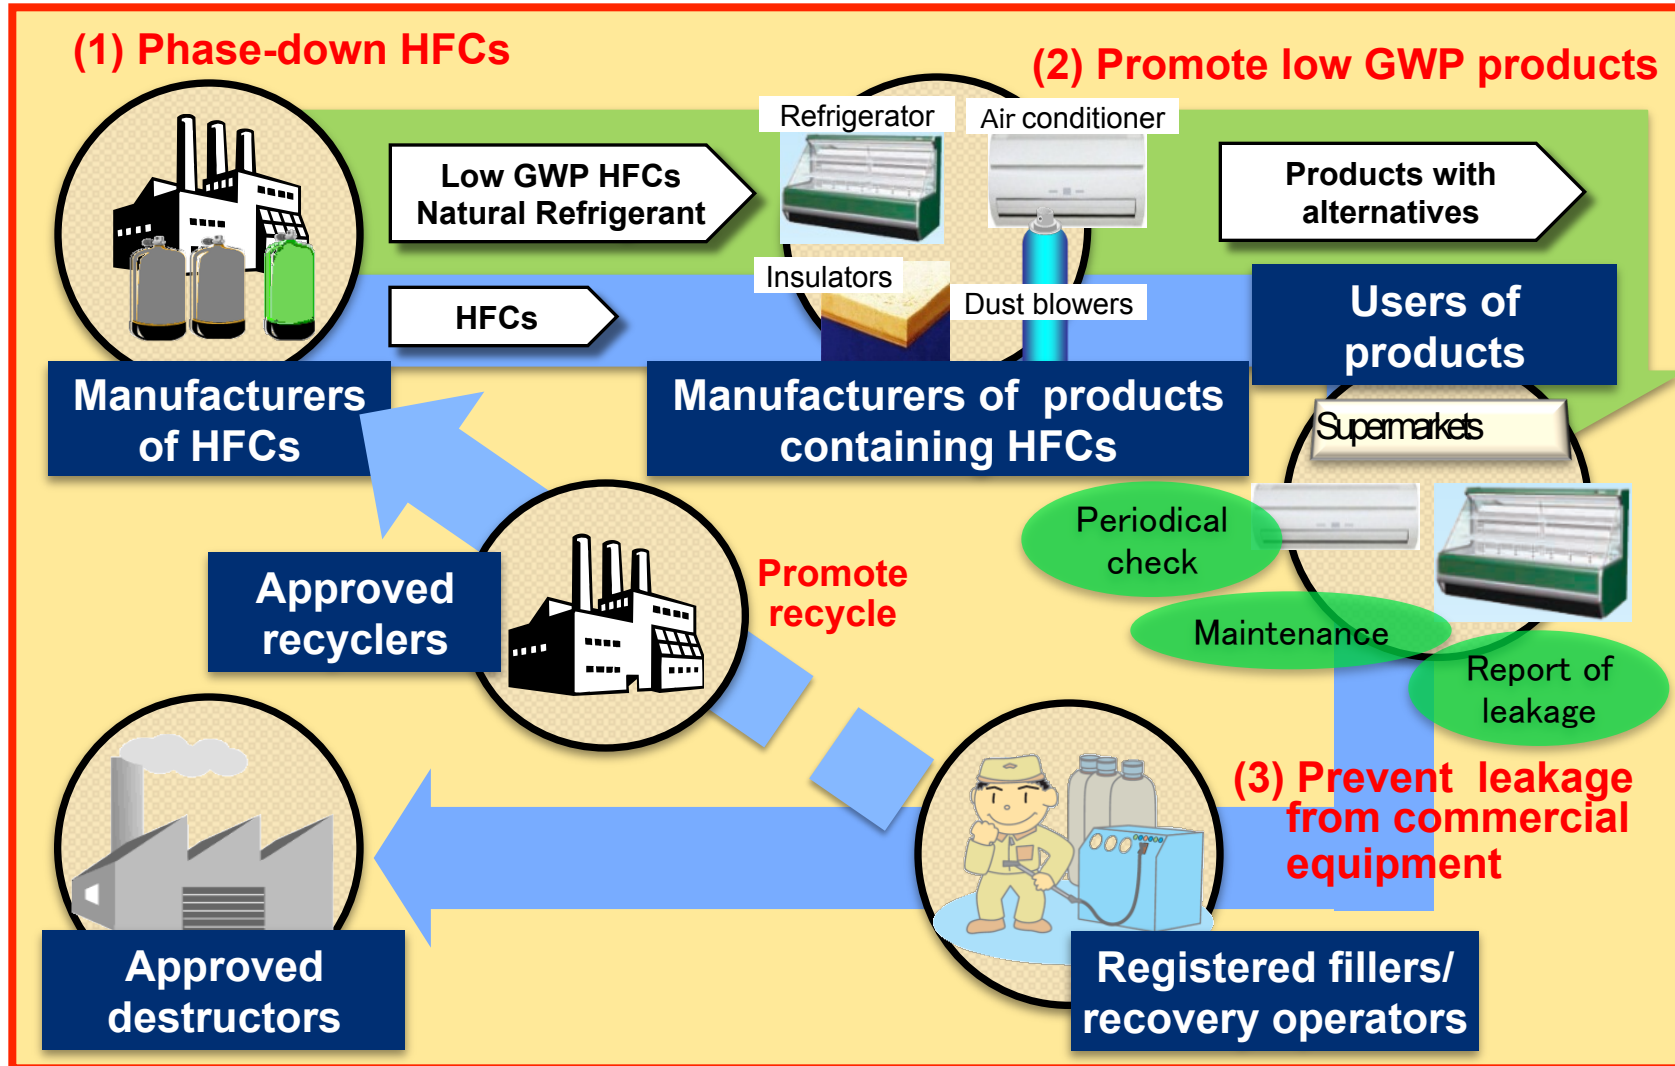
(1) Phase-down HFCs

(2) Promote low GWP products

Low GWP HFCs
Natural Refrigerant

Refrigerator

Air conditioner

Products with alternatives

HFCs

Insulators

Dust blowers

Users of products

Manufacturers of HFCs

Manufacturers of products containing HFCs

Supermarkets

Periodical check

Maintenance

Report of leakage

Approved recyclers

Promote recycle

(3) Prevent leakage from commercial equipment

Approved destructors

Registered fillers/ recovery operators